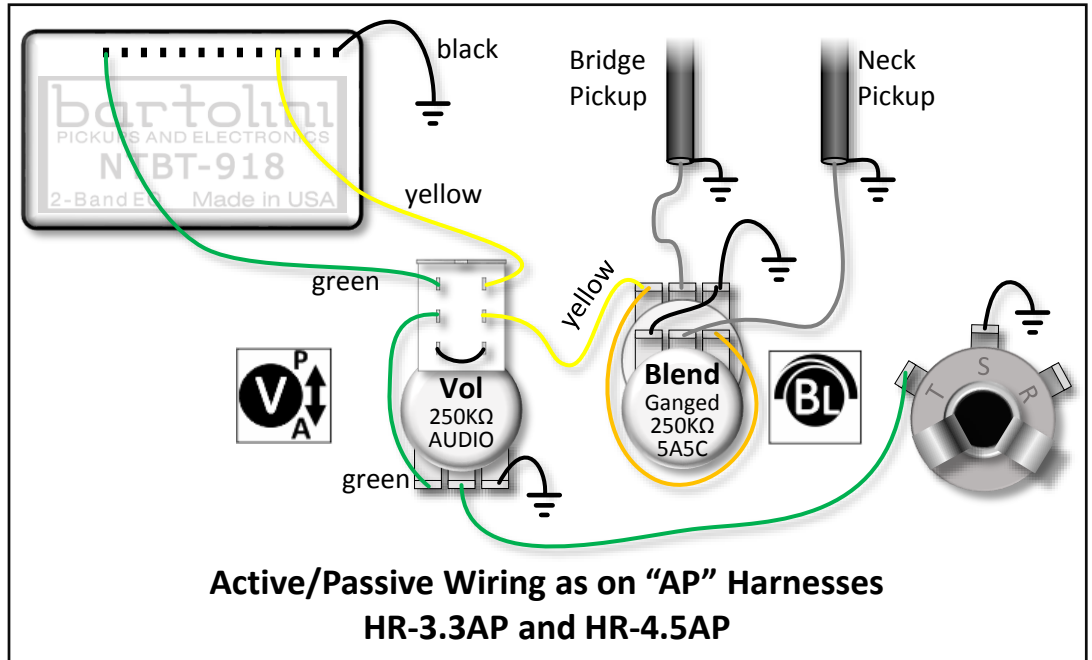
bartolini
PICKUPS AND ELECTRONICS
NTBT-918
2-Band EQ Made in USA

black

Bridge Pickup

Neck Pickup

yellow

green

yellow

V P A

Vol
250KΩ
AUDIO

Blend
Ganged
250KΩ
5A5C

BL

T S R

green

Active/Passive Wiring as on "AP" Harnesses
HR-3.3AP and HR-4.5AP